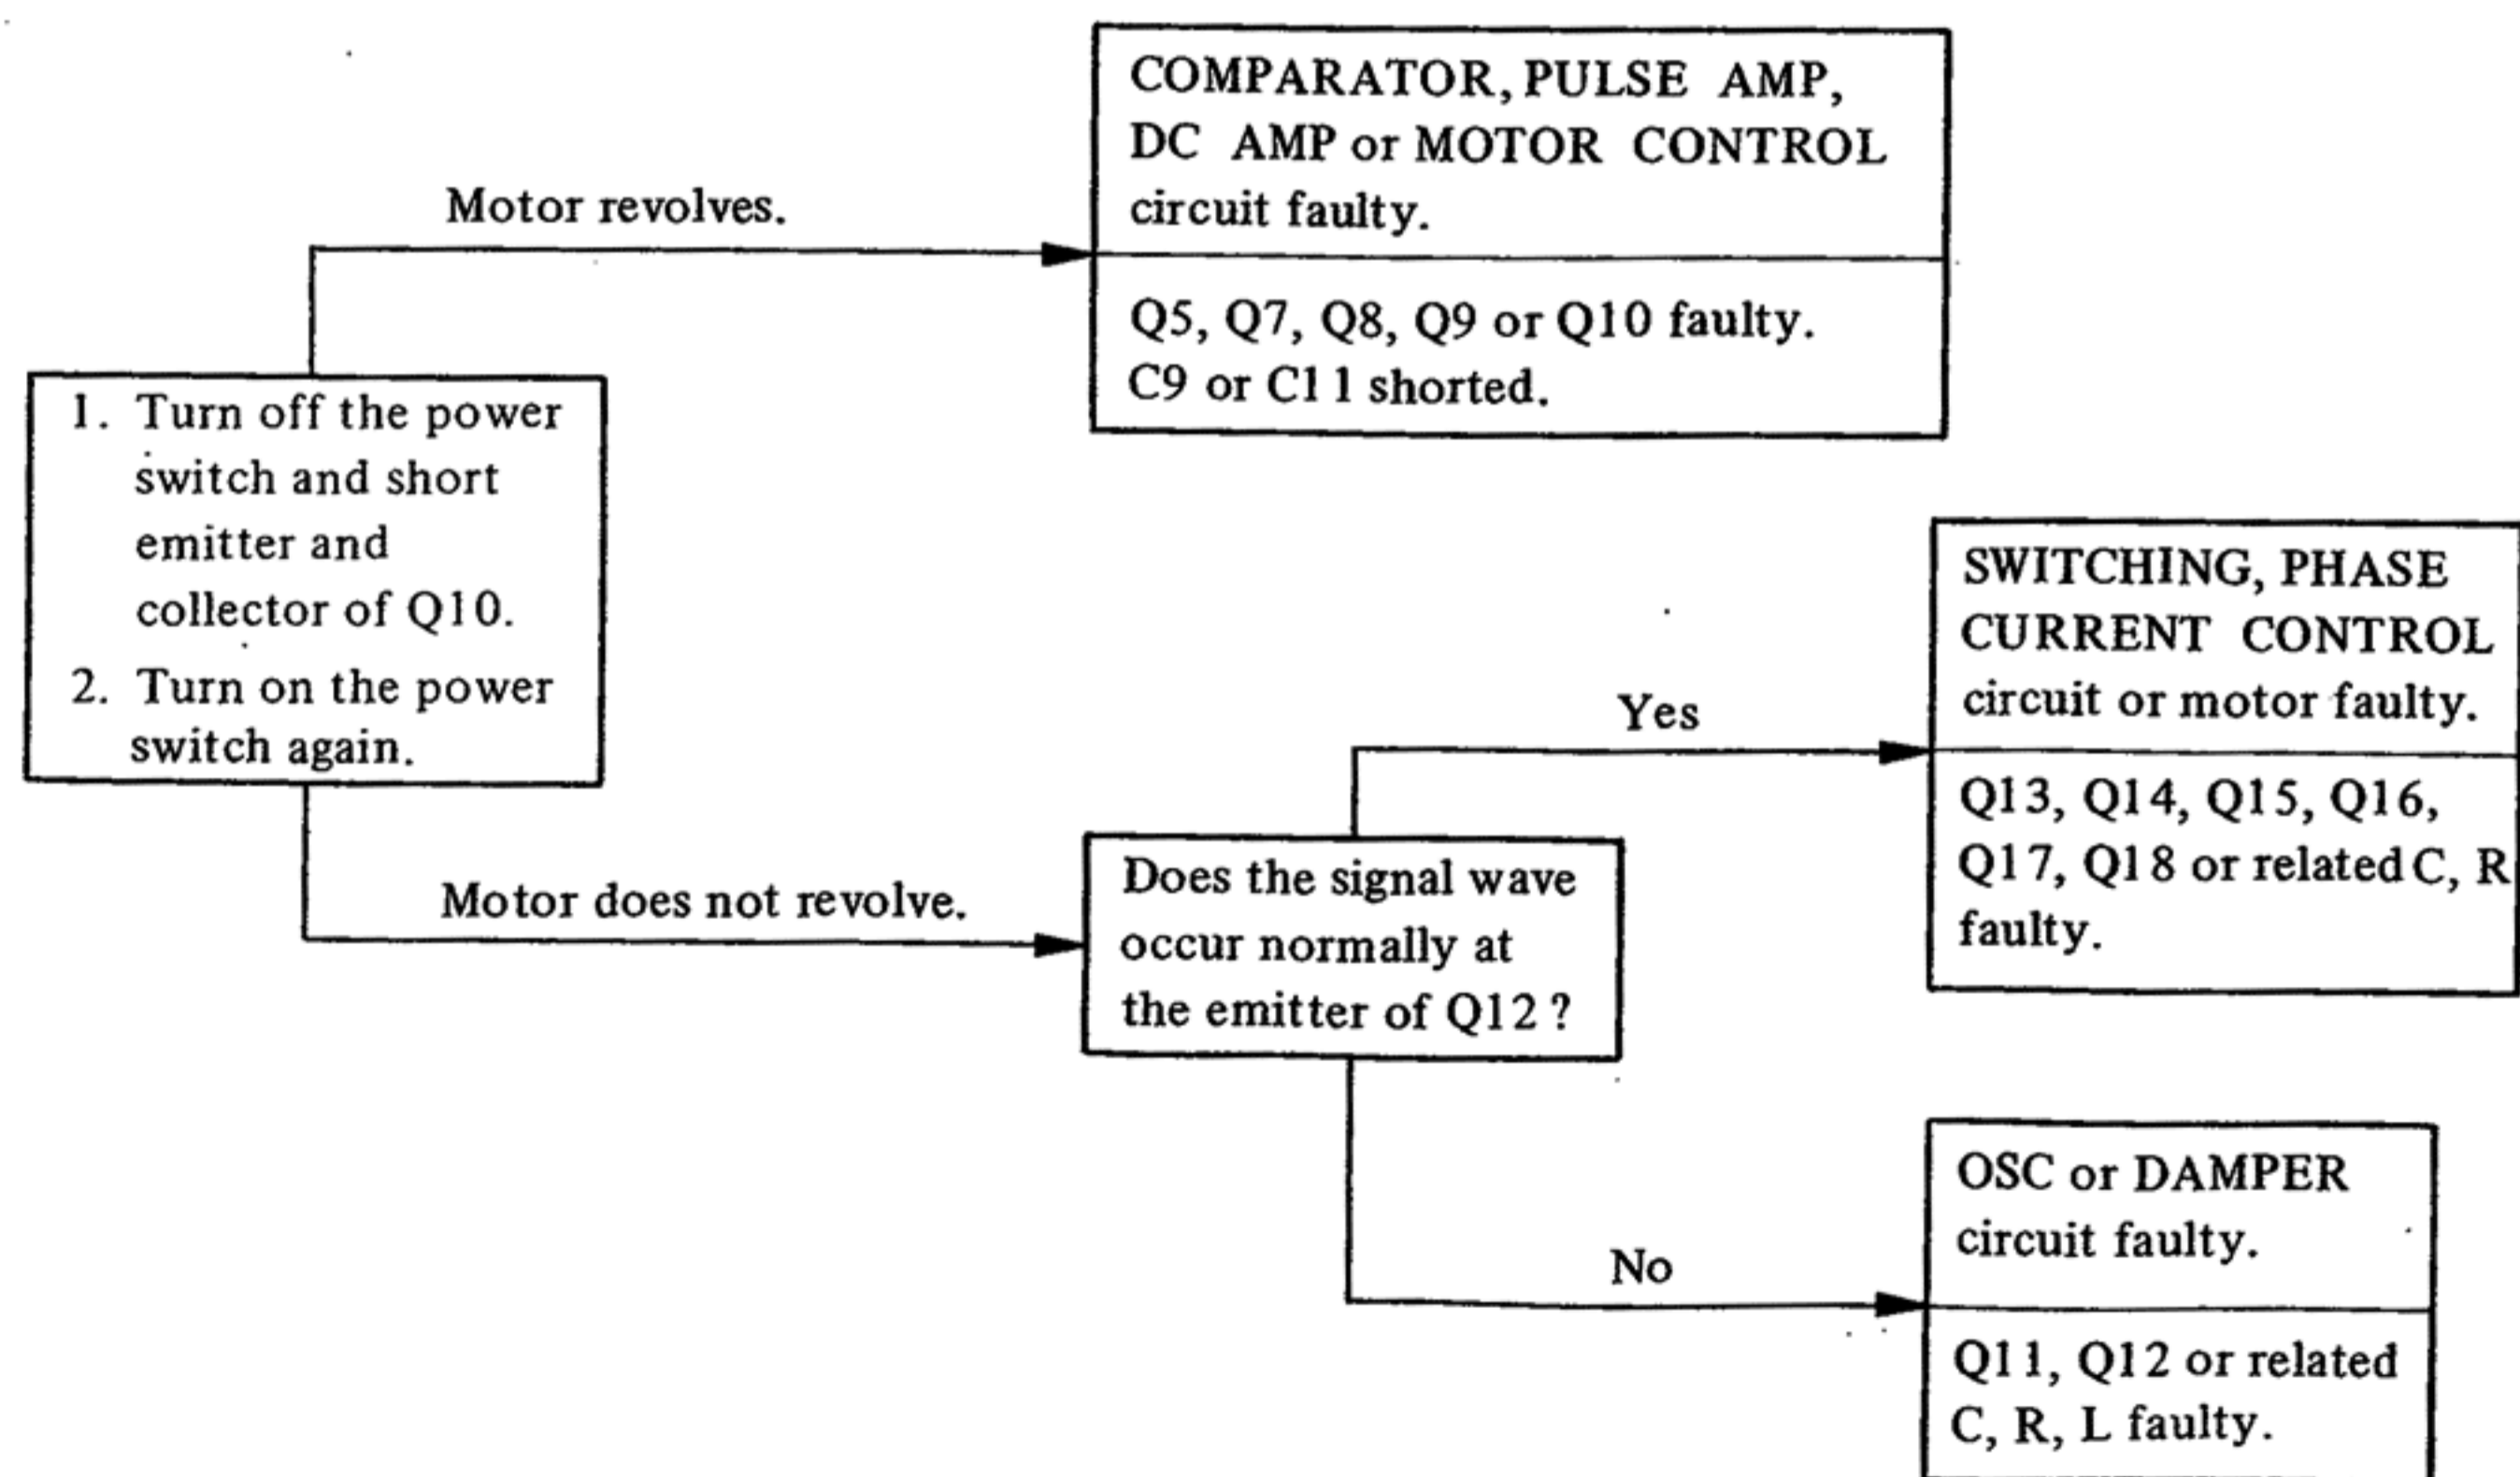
1. Turn off the power switch and short emitter and collector of Q10.
2. Turn on the power switch again.

Motor revolves.

COMPARATOR, PULSE AMP, DC AMP or MOTOR CONTROL circuit faulty.

Q5, Q7, Q8, Q9 or Q10 faulty. C9 or C11 shorted.

Motor does not revolve.

Does the signal wave occur normally at the emitter of Q12 ?

Yes

SWITCHING, PHASE CURRENT CONTROL circuit or motor faulty.

Q13, Q14, Q15, Q16, Q17, Q18 or related C, R faulty.

No

OSC or DAMPER circuit faulty.

Q11, Q12 or related C, R, L faulty.